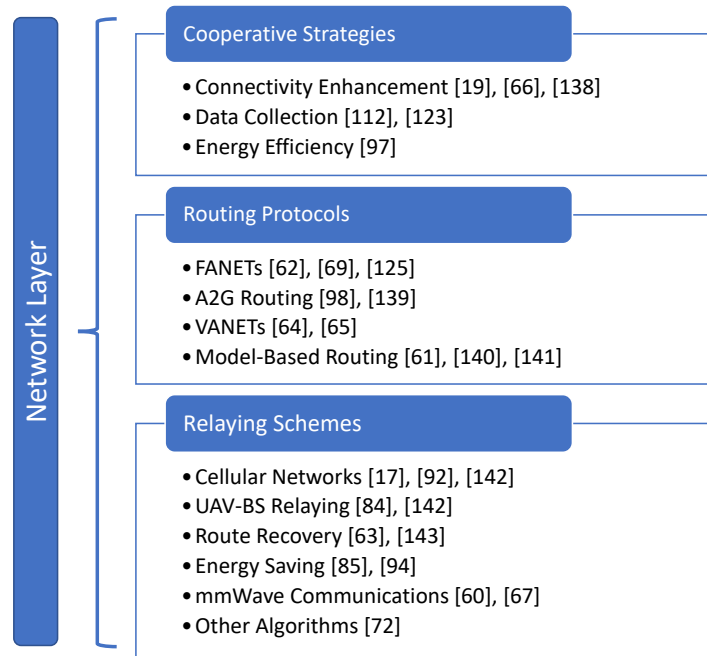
Network Layer

Cooperative Strategies

• Connectivity Enhancement [19], [66], [138]
• Data Collection [112], [123]
• Energy Efficiency [97]

Routing Protocols

• FANETs [62], [69], [125]
• A2G Routing [98], [139]
• VANETs [64], [65]
• Model-Based Routing [61], [140], [141]

Relaying Schemes

• Cellular Networks [17], [92], [142]
• UAV-BS Relaying [84], [142]
• Route Recovery [63], [143]
• Energy Saving [85], [94]
• mmWave Communications [60], [67]
• Other Algorithms [72]